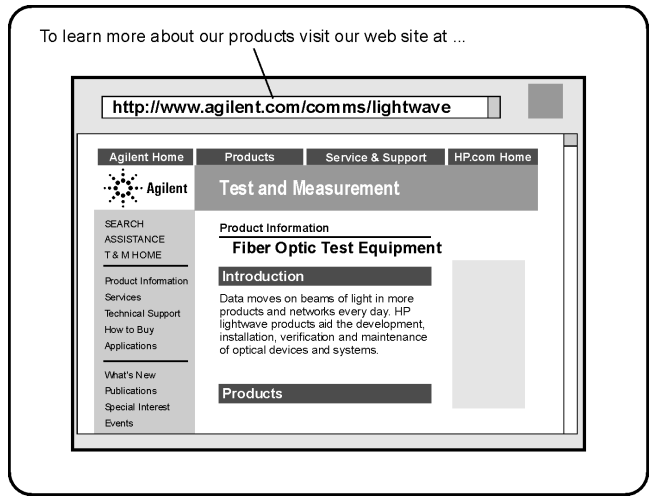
To learn more about our products visit our web site at ...

http://www.agilent.com/comms/lightwave

Agilent Home | Products | Service & Support | HP.com Home

Agilent

Test and Measurement

SEARCH
ASSISTANCE
T & M HOME

Product Information
Services
Technical Support
How to Buy
Applications

What's New
Publications
Special Interest
Events

Product Information

Fiber Optic Test Equipment

Introduction

Data moves on beams of light in more products and networks every day. HP lightwave products aid the development, installation, verification and maintenance of optical devices and systems.

Products